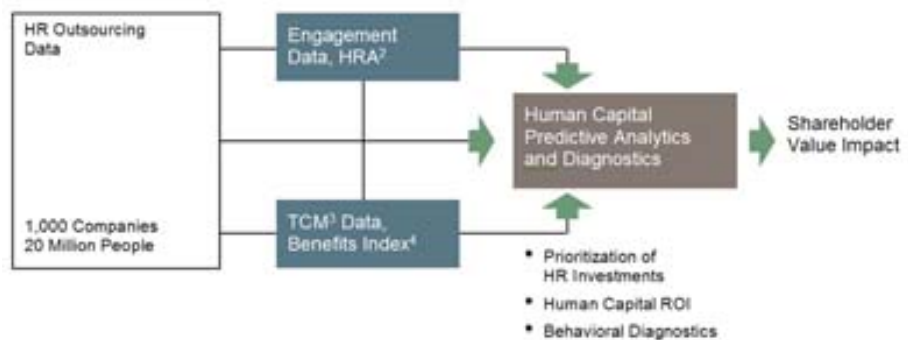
HR Outsourcing Data

1,000 Companies
20 Million People

Engagement Data, HRA$^{2}$

TCM$^{3}$ Data, Benefits Index$^{4}$

Human Capital Predictive Analytics and Diagnostics

Shareholder Value Impact

- Prioritization of HR Investments
- Human Capital ROI
- Behavioral Diagnostics